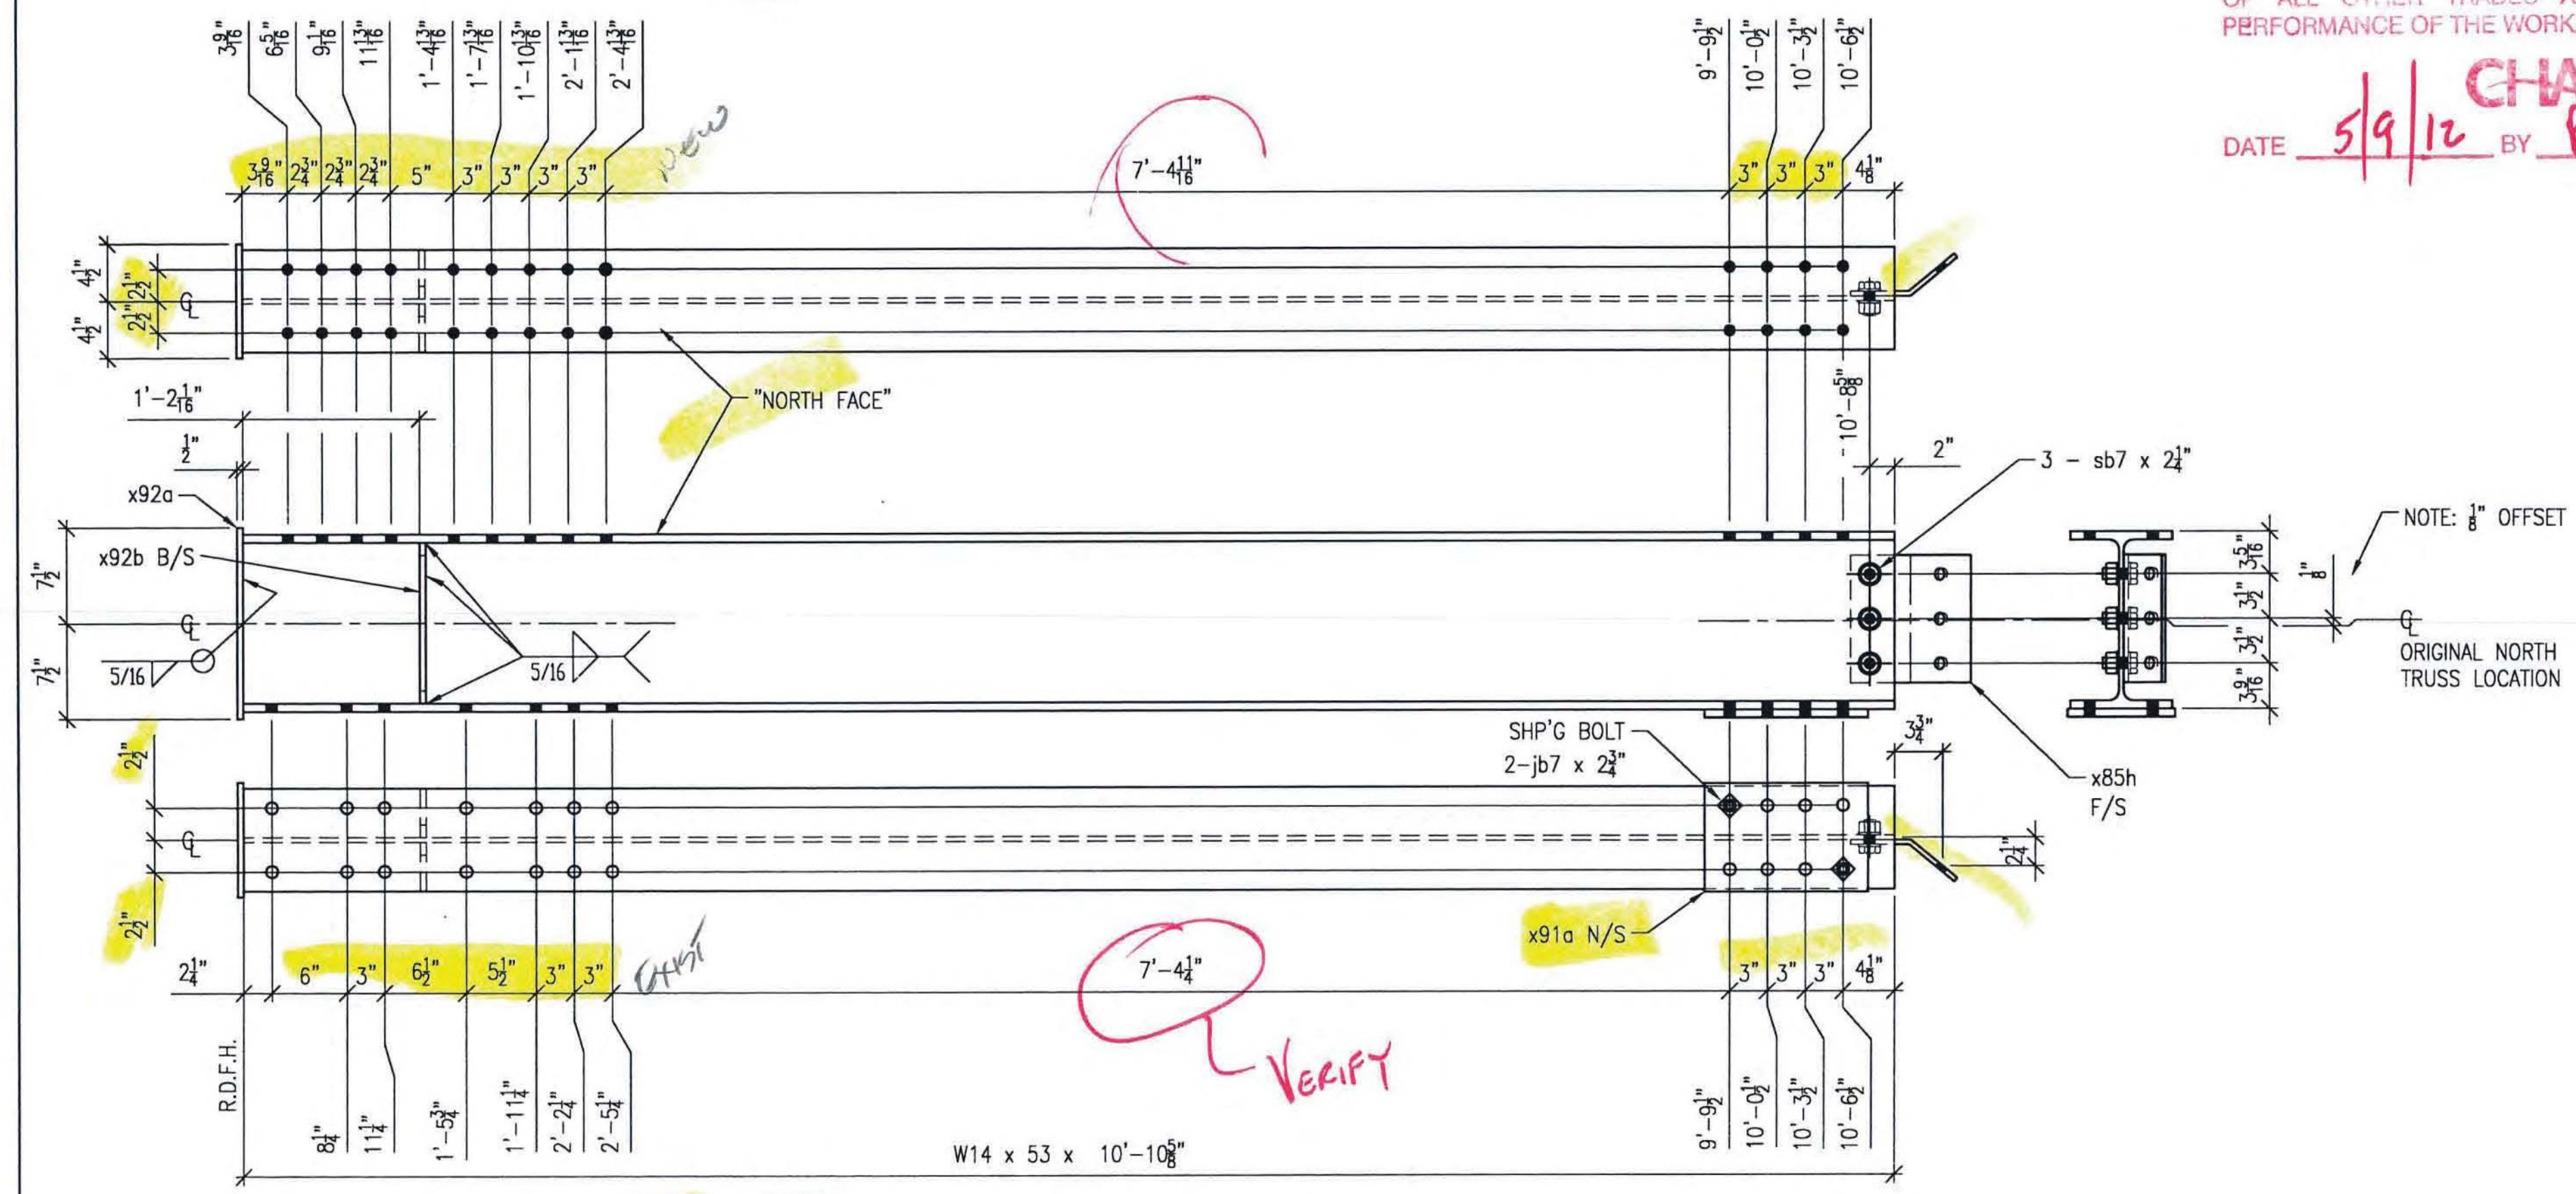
OF ALL OTHER TRADES A
PERFORMANCE OF THE WORK

DATE 5/9/12 BY

CHA

$3\frac{9}{16}$" $6\frac{5}{16}$" $9\frac{1}{16}$" $11\frac{13}{16}$" $1'-4\frac{13}{16}$" $1'-7\frac{13}{16}$" $1'-10\frac{13}{16}$" $2'-1\frac{13}{16}$" $2'-4\frac{13}{16}$"

$9'-9\frac{1}{2}$" $10'-0\frac{1}{2}$" $10'-3\frac{1}{2}$" $10'-6\frac{1}{2}$"

NEW

$3\frac{9}{16}$" $2\frac{3}{4}$" $2\frac{3}{4}$" $2\frac{3}{4}$" 5" 3" 3" 3" 3"

$7'-4\frac{11}{16}$"

3" 3" 3" $4\frac{1}{8}$"

$4\frac{1}{2}$" $2\frac{1}{2}$" $2\frac{1}{2}$" $4\frac{1}{2}$"

℄

$1'-2\frac{1}{16}$"

"NORTH FACE"

$10'-8\frac{5}{8}$"

$\frac{1}{2}$"

2"

3 – sb7 x $2\frac{1}{4}$"

x92a

NOTE: $\frac{1}{8}$" OFFSET

x92b B/S

$7\frac{1}{2}$"

$7\frac{1}{2}$"

℄

5/16

5/16

$3\frac{5}{16}$" $3\frac{1}{2}$" $3\frac{1}{2}$" $3\frac{9}{16}$"

$\frac{1}{8}$"

℄
ORIGINAL NORTH TRUSS LOCATION

SHP'G BOLT
2–jb7 x $2\frac{3}{4}$"

$3\frac{3}{4}$"

x85h F/S

$2\frac{1}{2}$"

℄

$2\frac{1}{4}$"

$2\frac{1}{2}$"

x91a N/S

$2\frac{1}{4}$" 6" 3" $6\frac{1}{2}$" $5\frac{1}{2}$" 3" 3"

EAST

$7'-4\frac{1}{4}$"

VERIFY

3" 3" 3" $4\frac{1}{8}$"

R.D.F.H.

$8\frac{1}{4}$" $11\frac{1}{4}$" $1'-5\frac{3}{4}$" $1'-11\frac{1}{4}$" $2'-2\frac{1}{4}$" $2'-5\frac{1}{4}$"

$9'-9\frac{1}{2}$" $10'-0\frac{1}{2}$" $10'-3\frac{1}{2}$" $10'-6\frac{1}{2}$"

W14 x 53 x $10'-10\frac{5}{8}$"